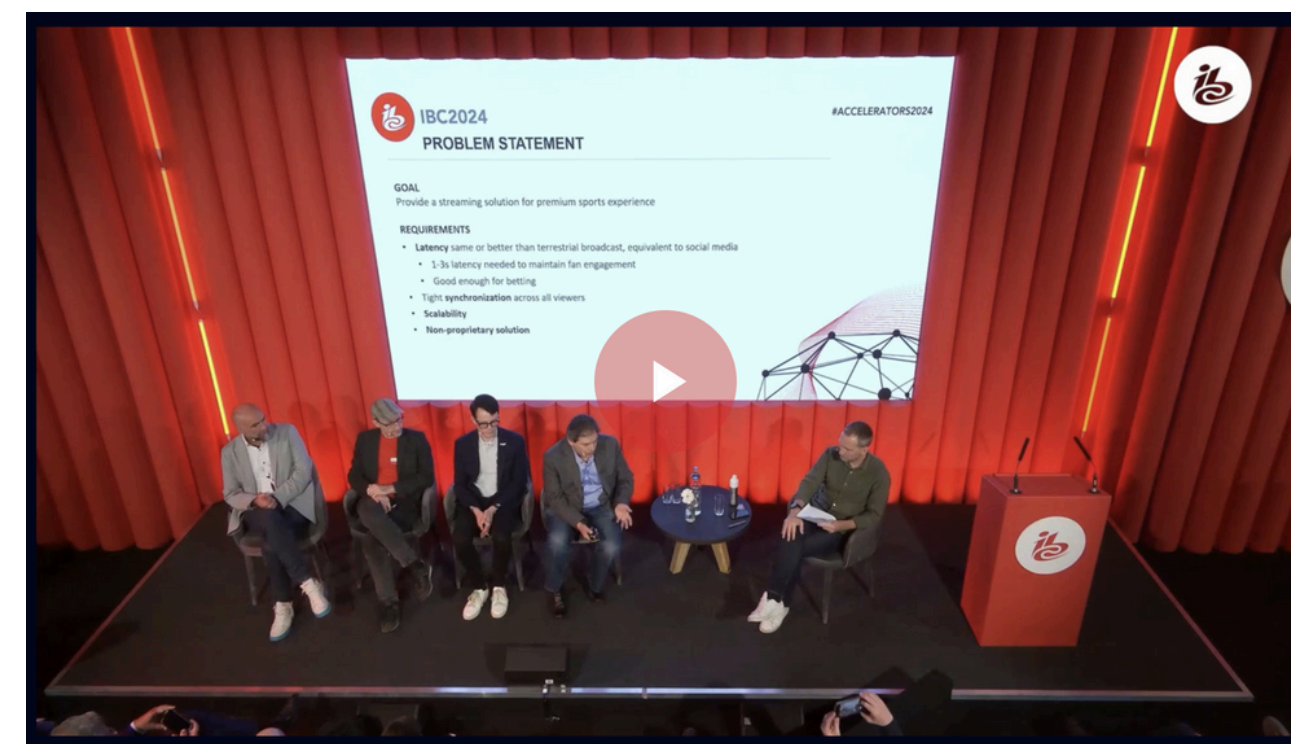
IBC2024
PROBLEM STATEMENT

#ACCELERATORS2024

GOAL
Provide a streaming solution for premium sports experience

REQUIREMENTS
• Latency same or better than terrestrial broadcast, equivalent to social media
• 1-3s latency needed to maintain fan engagement
• Good enough for betting
• Tight synchronization across all viewers
• Scalability
• Non-proprietary solution